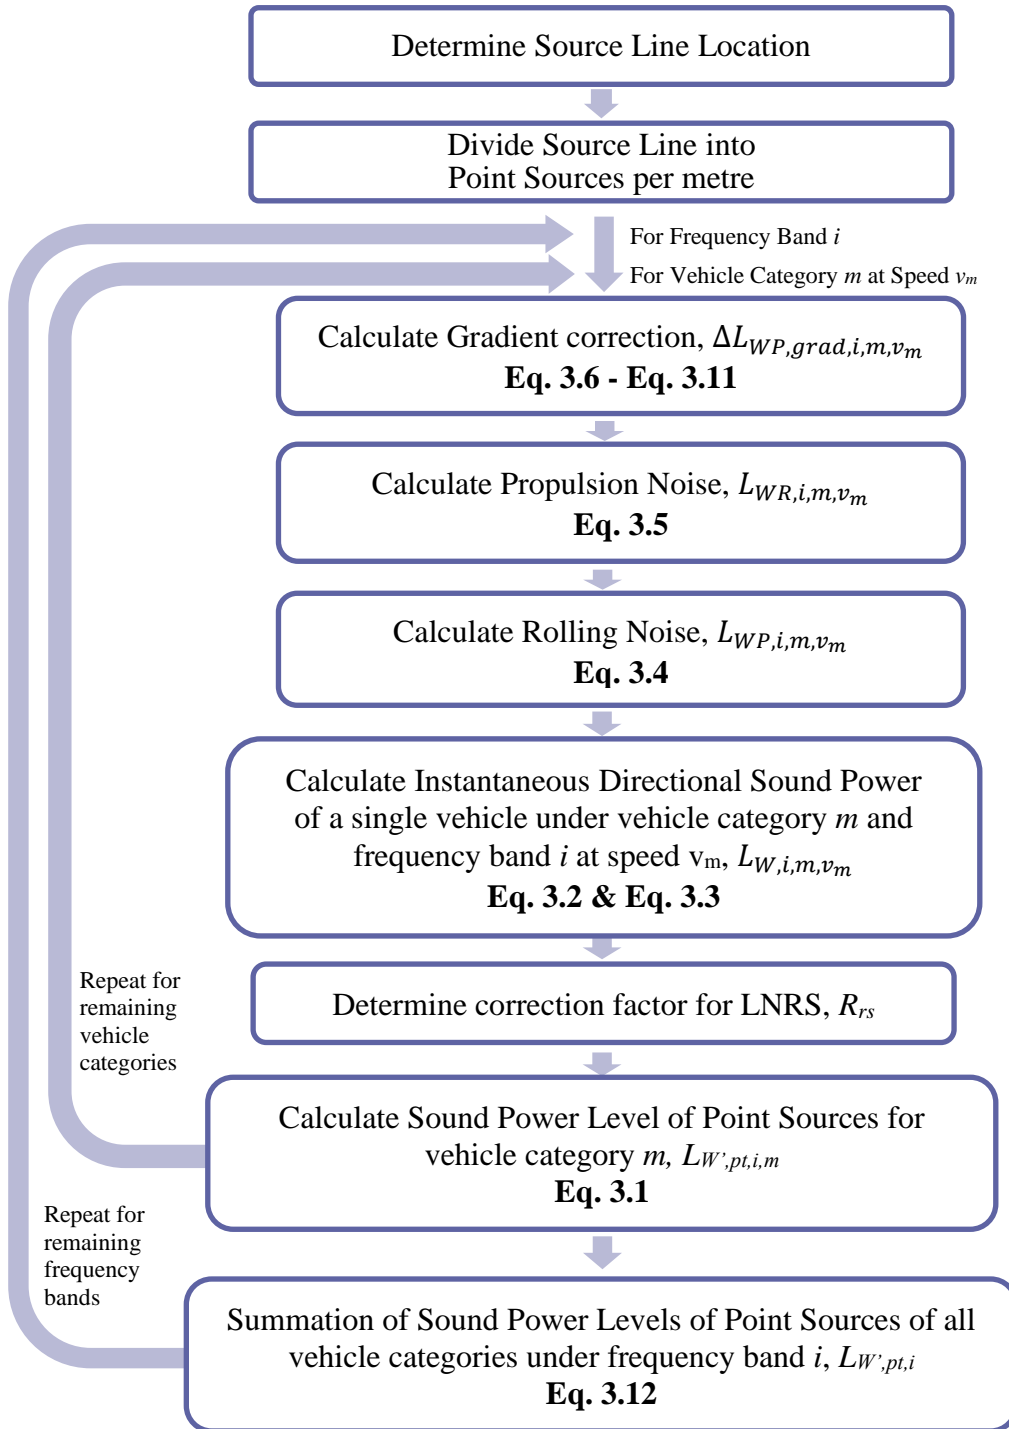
Determine Source Line Location

Divide Source Line into Point Sources per metre

For Frequency Band $i$

For Vehicle Category $m$ at Speed $v_m$

Calculate Gradient correction, $\Delta L_{WP,grad,i,m,v_m}$
**Eq. 3.6 - Eq. 3.11**

Calculate Propulsion Noise, $L_{WR,i,m,v_m}$
**Eq. 3.5**

Calculate Rolling Noise, $L_{WP,i,m,v_m}$
**Eq. 3.4**

Calculate Instantaneous Directional Sound Power of a single vehicle under vehicle category $m$ and frequency band $i$ at speed $v_m$, $L_{W,i,m,v_m}$
**Eq. 3.2 & Eq. 3.3**

Repeat for remaining vehicle categories

Determine correction factor for LNRS, $R_{rs}$

Calculate Sound Power Level of Point Sources for vehicle category $m$, $L_{W',pt,i,m}$
**Eq. 3.1**

Repeat for remaining frequency bands

Summation of Sound Power Levels of Point Sources of all vehicle categories under frequency band $i$, $L_{W',pt,i}$
**Eq. 3.12**